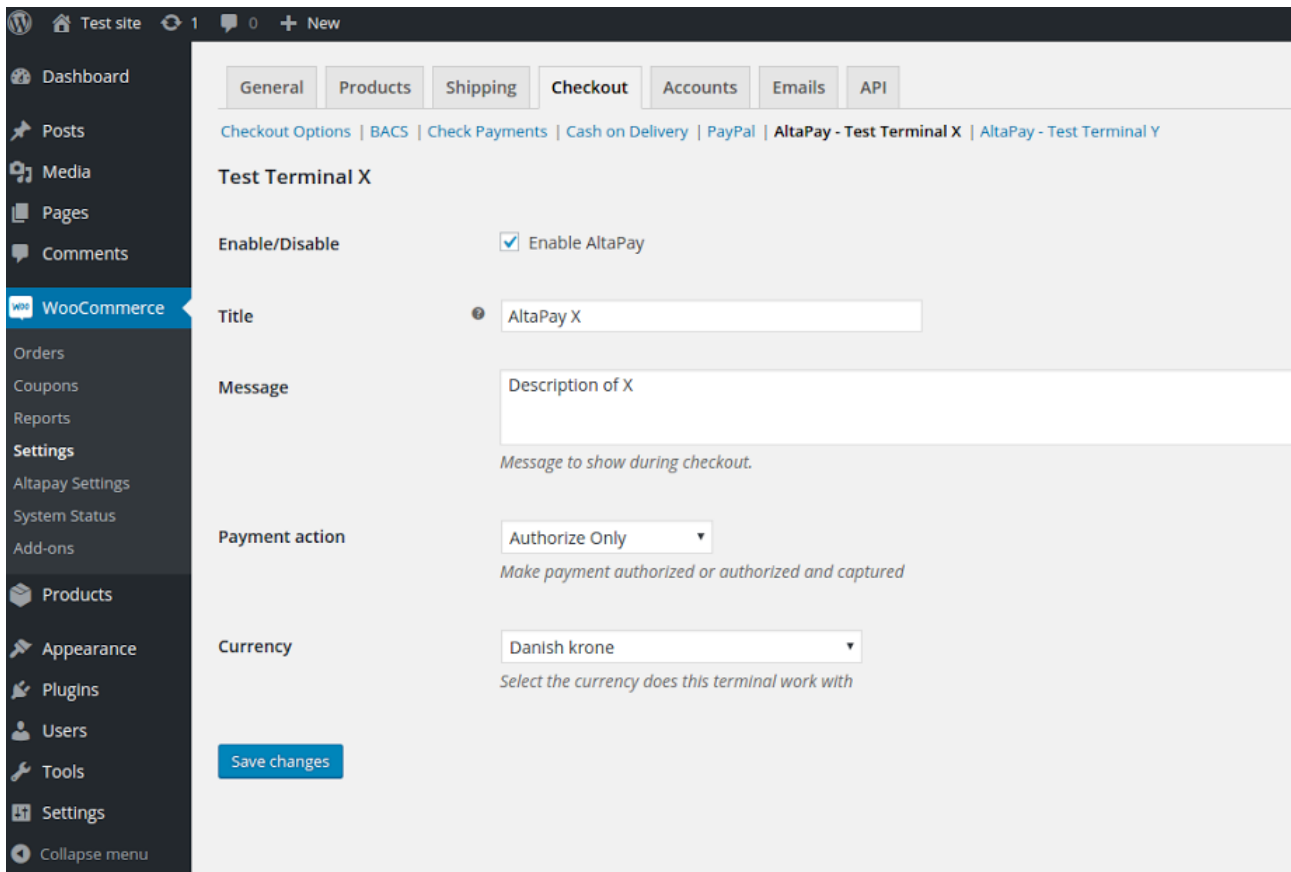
Test site 1 0 + New

Dashboard

Posts

Media

Pages

Comments

WooCommerce

Orders

Coupons

Reports

Settings

Altapay Settings

System Status

Add-ons

Products

Appearance

Plugins

Users

Tools

Settings

Collapse menu

General | Products | Shipping | Checkout | Accounts | Emails | API

Checkout Options | BACS | Check Payments | Cash on Delivery | PayPal | AltaPay - Test Terminal X | AltaPay - Test Terminal Y

Test Terminal X

Enable/Disable
Enable AltaPay

Title
AltaPay X

Message
Description of X
Message to show during checkout.

Payment action
Authorize Only
Make payment authorized or authorized and captured

Currency
Danish krone
Select the currency does this terminal work with

Save changes